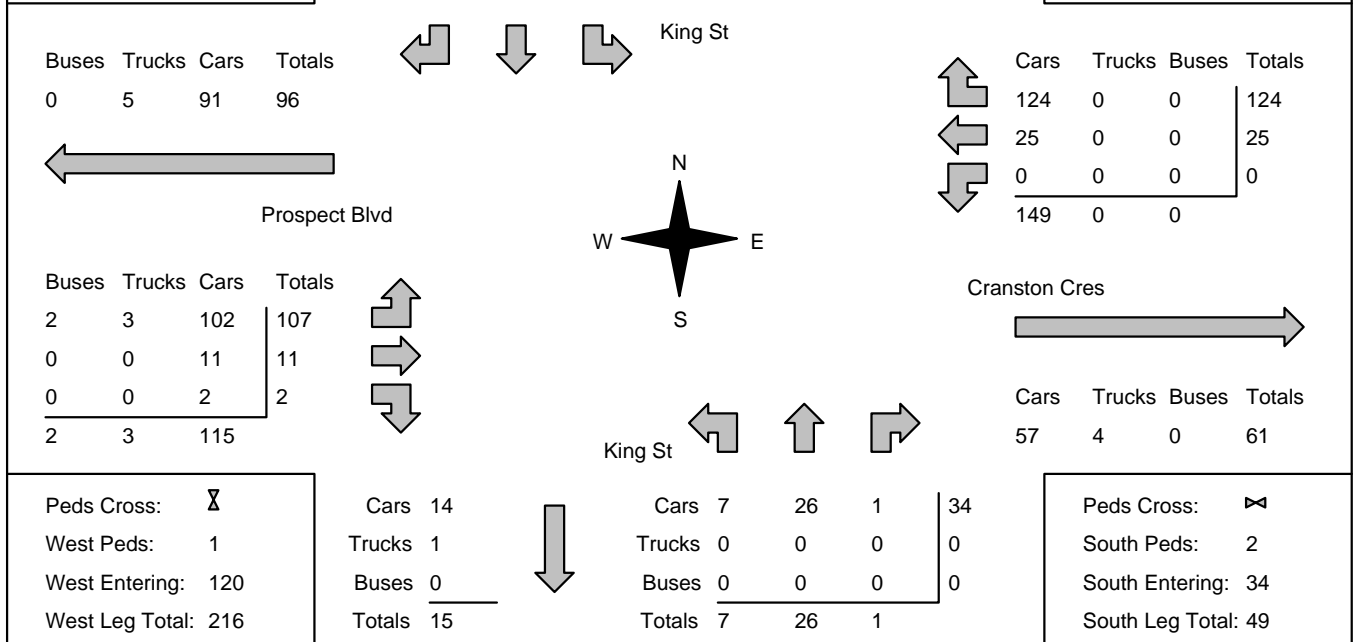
King St

Buses Trucks Cars Totals
0 5 91 96

Cars Trucks Buses Totals
124 0 0 124
25 0 0 25
0 0 0 0
149 0 0

N
W E
S

Prospect Blvd

Buses Trucks Cars Totals
2 3 102 107
0 0 11 11
0 0 2 2
2 3 115

Cranston Cres

Cars Trucks Buses Totals
57 4 0 61

King St

Peds Cross: ⧖
West Peds: 1
West Entering: 120
West Leg Total: 216

Cars 14
Trucks 1
Buses 0
Totals 15

| | | | | |
|---|---|---|---|---|
| Cars | 7 | 26 | 1 | 34 |
| Trucks | 0 | 0 | 0 | 0 |
| Buses | 0 | 0 | 0 | 0 |
| Totals | 7 | 26 | 1 | |

Peds Cross: ⋈
South Peds: 2
South Entering: 34
South Leg Total: 49